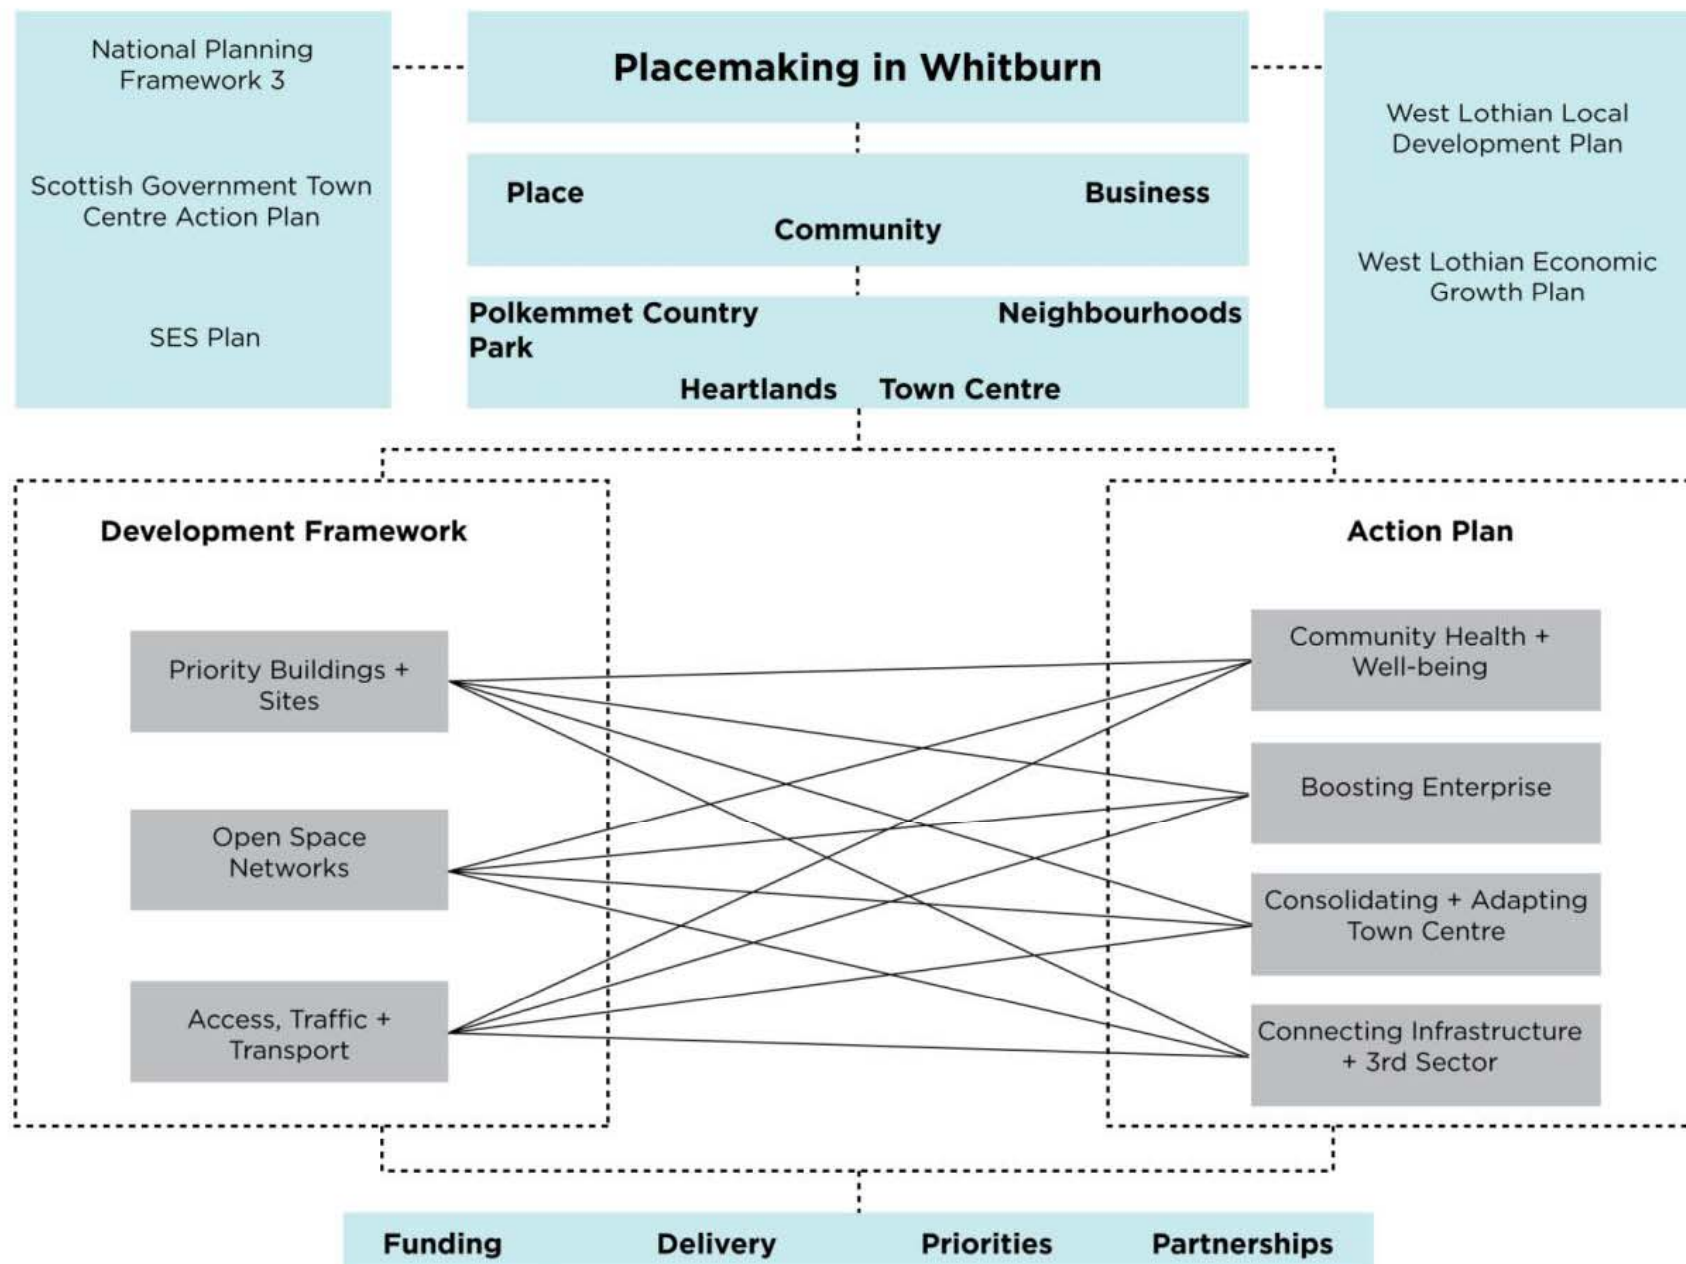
National Planning Framework 3

Scottish Government Town Centre Action Plan

SES Plan

Placemaking in Whitburn

Place

Business

Community

Polkemmet Country Park

Neighbourhoods

Heartlands

Town Centre

West Lothian Local Development Plan

West Lothian Economic Growth Plan

Development Framework

Priority Buildings + Sites

Open Space Networks

Access, Traffic + Transport

Action Plan

Community Health + Well-being

Boosting Enterprise

Consolidating + Adapting Town Centre

Connecting Infrastructure + 3rd Sector

Funding

Delivery

Priorities

Partnerships